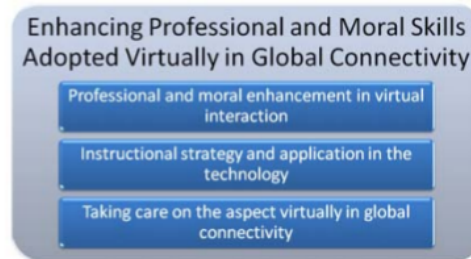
Enhancing Professional and Moral Skills Adopted Virtually in Global Connectivity

Professional and moral enhancement in virtual interaction

Instructional strategy and application in the technology

Taking care on the aspect virtually in global connectivity